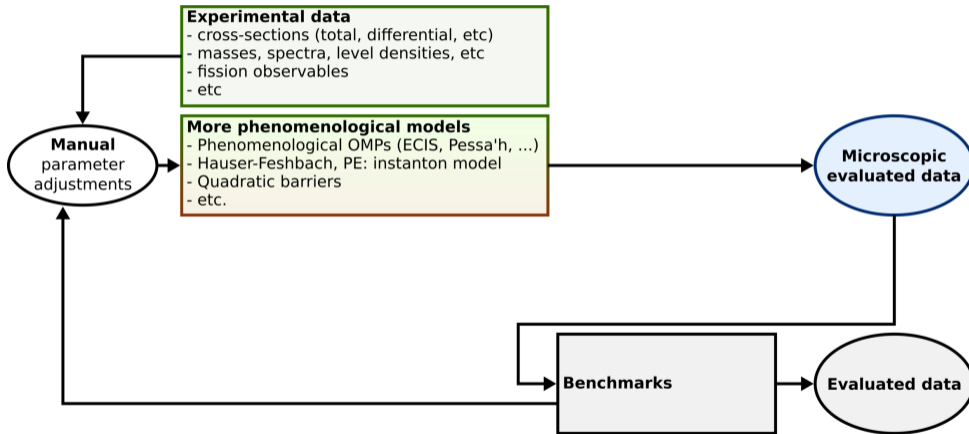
Experimental data
- cross-sections (total, differential, etc)
- masses, spectra, level densities, etc
- fission observables
- etc

Manual
parameter
adjustments

More phenomenological models
- Phenomenological OMPs (ECIS, Pessa'h, ...)
- Hauser-Feshbach, PE: instanton model
- Quadratic barriers
- etc.

Microscopic
evaluated data

Benchmarks

Evaluated data